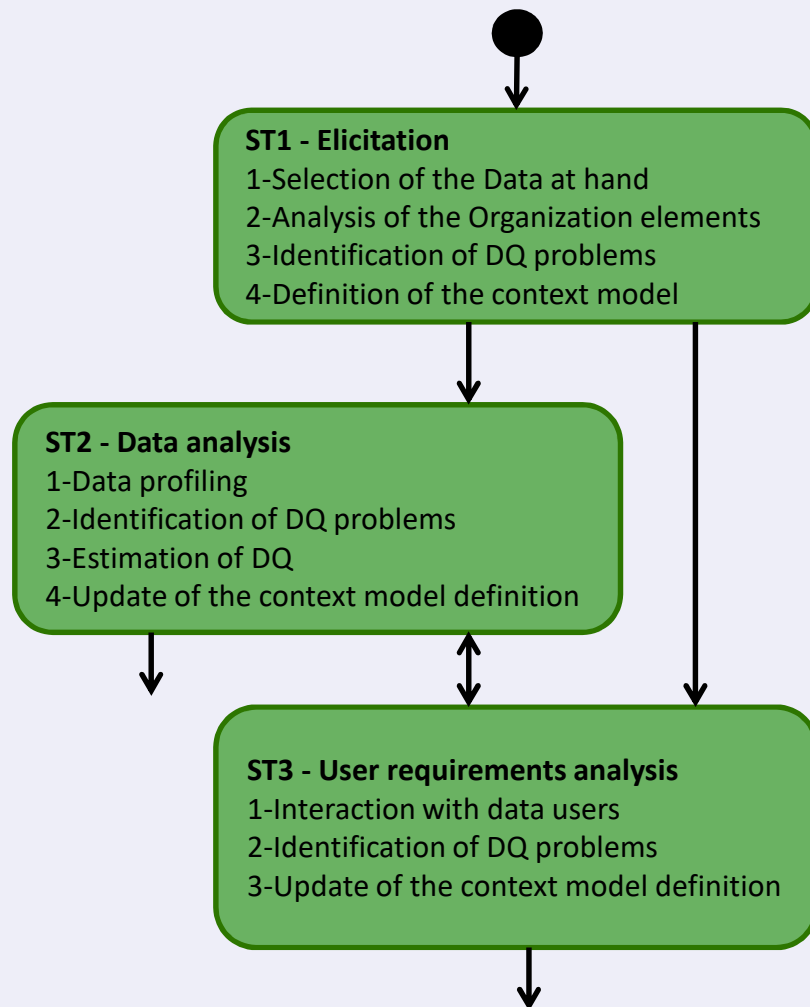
ST1 - Elicitation
1-Selection of the Data at hand
2-Analysis of the Organization elements
3-Identification of DQ problems
4-Definition of the context model

ST2 - Data analysis
1-Data profiling
2-Identification of DQ problems
3-Estimation of DQ
4-Update of the context model definition

ST3 - User requirements analysis
1-Interaction with data users
2-Identification of DQ problems
3-Update of the context model definition